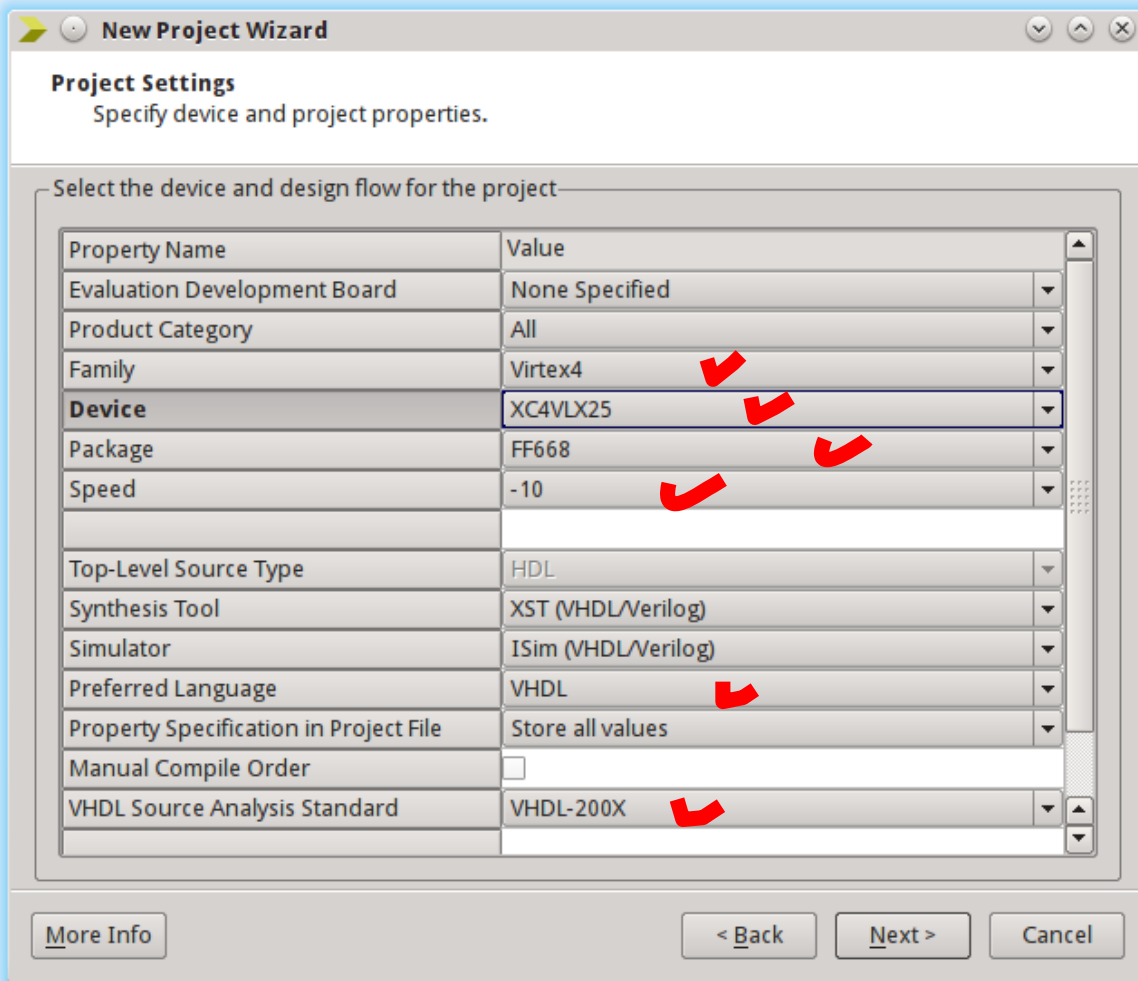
New Project Wizard

Project Settings
Specify device and project properties.

Select the device and design flow for the project

| Property Name | Value |
|---|---|
| Evaluation Development Board | None Specified |
| Product Category | All |
| Family | Virtex4 |
| Device | XC4VLX25 |
| Package | FF668 |
| Speed | -10 |
| | |
| Top-Level Source Type | HDL |
| Synthesis Tool | XST (VHDL/Verilog) |
| Simulator | ISim (VHDL/Verilog) |
| Preferred Language | VHDL |
| Property Specification in Project File | Store all values |
| Manual Compile Order | |
| VHDL Source Analysis Standard | VHDL-200X |

More Info

< Back

Next >

Cancel